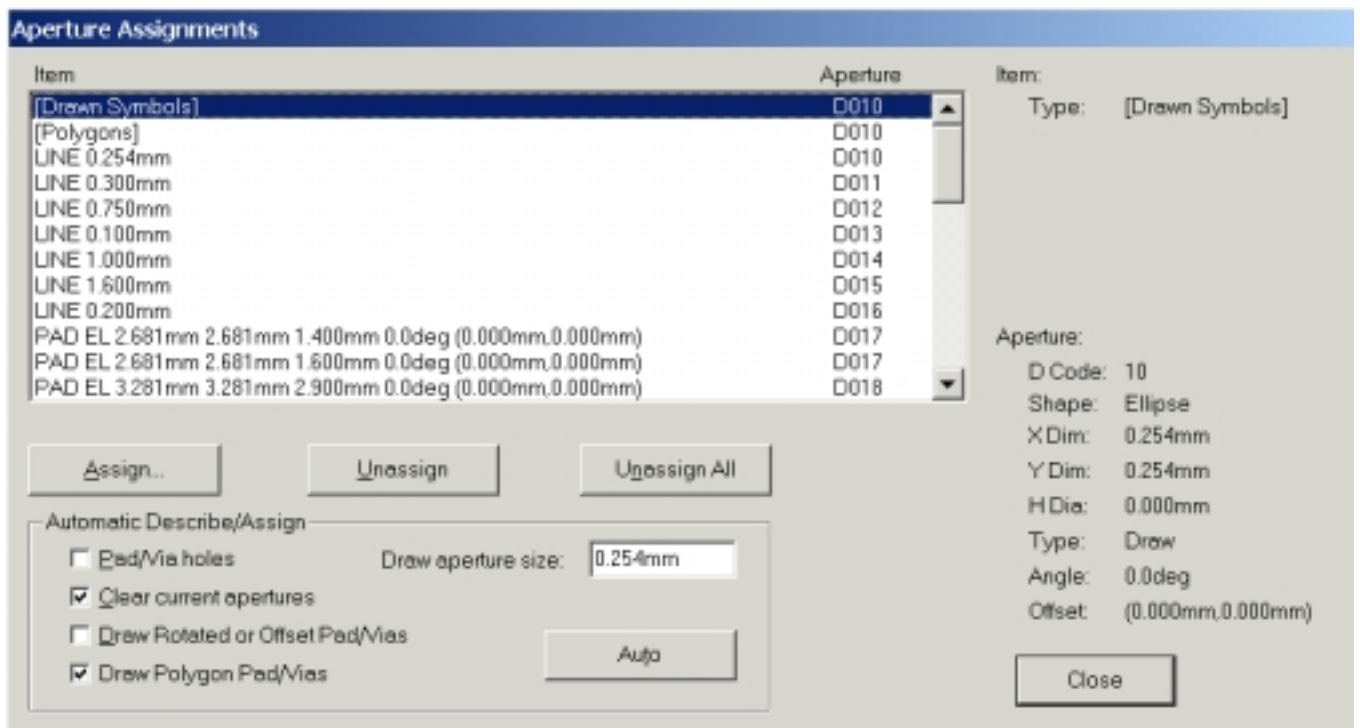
Aperture Assignments

| Item | Aperture |
|---|---|
| [Drawn Symbols] | D010 |
| [Polygons] | D010 |
| LINE 0.254mm | D010 |
| LINE 0.300mm | D011 |
| LINE 0.750mm | D012 |
| LINE 0.100mm | D013 |
| LINE 1.000mm | D014 |
| LINE 1.600mm | D015 |
| LINE 0.200mm | D016 |
| PAD EL 2.681mm 2.681mm 1.400mm 0.0deg (0.000mm,0.000mm) | D017 |
| PAD EL 2.681mm 2.681mm 1.600mm 0.0deg (0.000mm,0.000mm) | D017 |
| PAD EL 3.281mm 3.281mm 2.900mm 0.0deg (0.000mm,0.000mm) | D018 |

Item:
Type: [Drawn Symbols]

Aperture:
D Code: 10
Shape: Ellipse
X Dim: 0.254mm
Y Dim: 0.254mm
H Dia: 0.000mm
Type: Draw
Angle: 0.0deg
Offset: (0.000mm,0.000mm)

Assign...
Unassign
Unassign All

Automatic Describe/Assign
Pad/Via holes
Draw aperture size: 0.254mm
Clear current apertures
Draw Rotated or Offset Pad/Vias
Draw Polygon Pad/Vias
Auto

Close